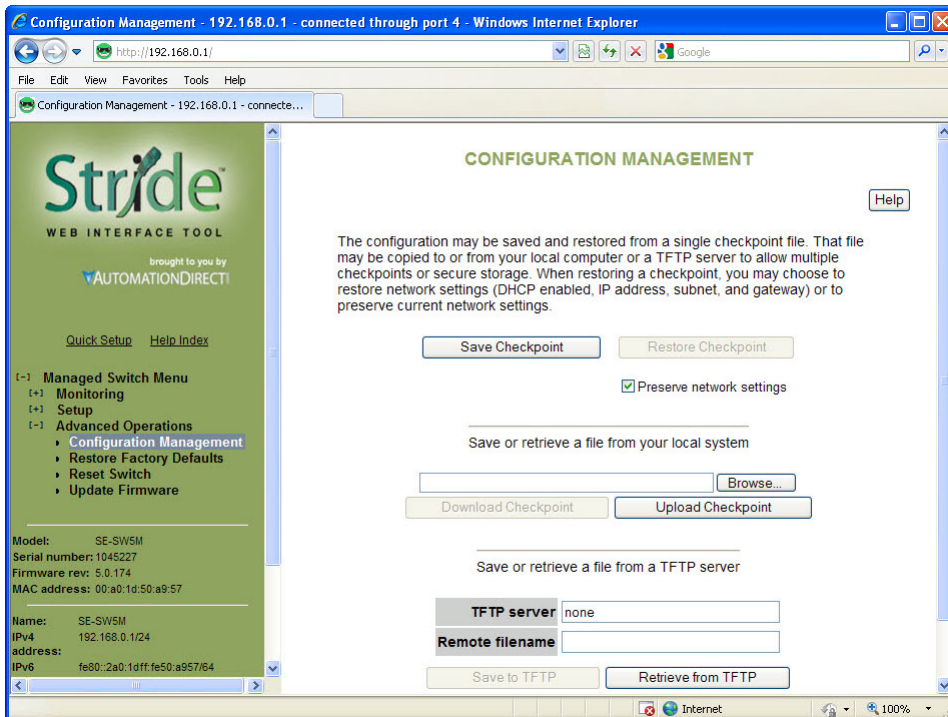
Configuration Management - 192.168.0.1 - connected through port 4 - Windows Internet Explorer

http://192.168.0.1/

Google

File Edit View Favorites Tools Help

Configuration Management - 192.168.0.1 - connecte...

Stride™
WEB INTERFACE TOOL
brought to you by
AUTOMATIONDIRECT

Quick Setup Help Index

[-] Managed Switch Menu
[+] Monitoring
[+] Setup
[-] Advanced Operations
Configuration Management
Restore Factory Defaults
Reset Switch
Update Firmware

Model: SE-SW5M
Serial number: 1045227
Firmware rev: 5.0.174
MAC address: 00:a0:1d:50:a9:57

Name: SE-SW5M
IPv4 address: 192.168.0.1/24
IPv6 fe80::2a0:1dff:fe50:a957/64

CONFIGURATION MANAGEMENT

Help

The configuration may be saved and restored from a single checkpoint file. That file may be copied to or from your local computer or a TFTP server to allow multiple checkpoints or secure storage. When restoring a checkpoint, you may choose to restore network settings (DHCP enabled, IP address, subnet, and gateway) or to preserve current network settings.

Save Checkpoint Restore Checkpoint

Preserve network settings

Save or retrieve a file from your local system

Browse...

Download Checkpoint Upload Checkpoint

Save or retrieve a file from a TFTP server

| TFTP server | none |
|---|---|
| Remote filename | |

Save to TFTP Retrieve from TFTP

Internet 100%